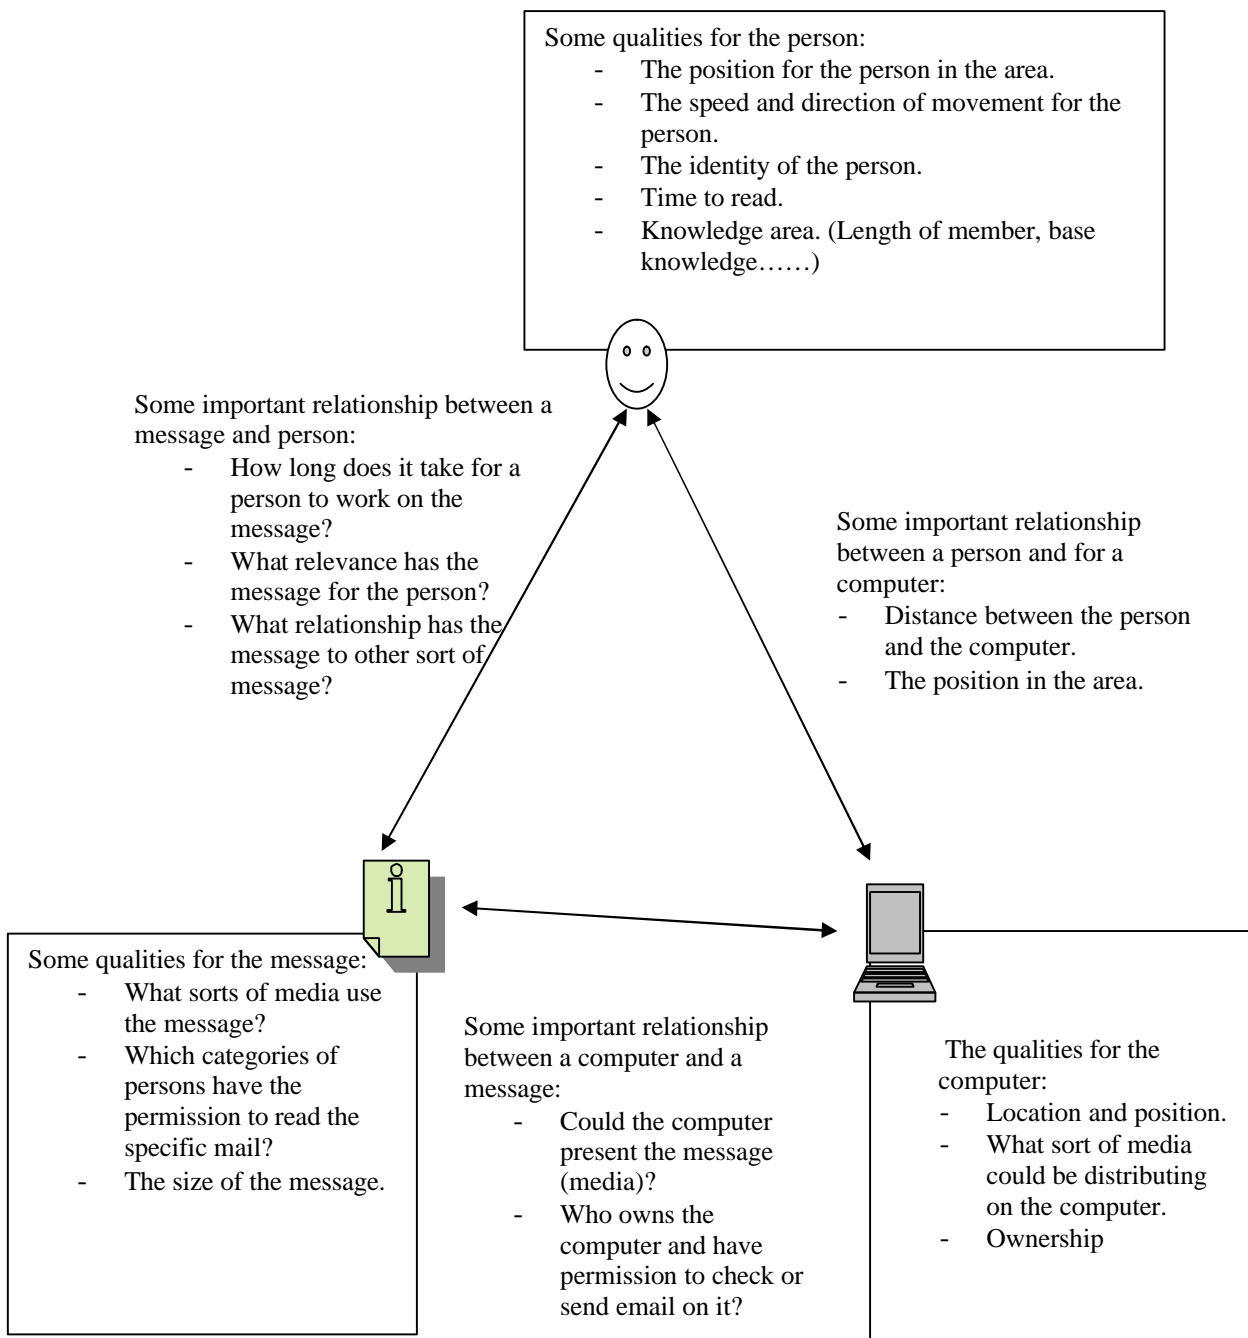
Some qualities for the person:
- The position for the person in the area.
- The speed and direction of movement for the person.
- The identity of the person.
- Time to read.
- Knowledge area. (Length of member, base knowledge……)

Some important relationship between a message and person:
- How long does it take for a person to work on the message?
- What relevance has the message for the person?
- What relationship has the message to other sort of message?

Some important relationship between a person and for a computer:
- Distance between the person and the computer.
- The position in the area.

Some qualities for the message:
- What sorts of media use the message?
- Which categories of persons have the permission to read the specific mail?
- The size of the message.

Some important relationship between a computer and a message:
- Could the computer present the message (media)?
- Who owns the computer and have permission to check or send email on it?

The qualities for the computer:
- Location and position.
- What sort of media could be distributing on the computer.
- Ownership